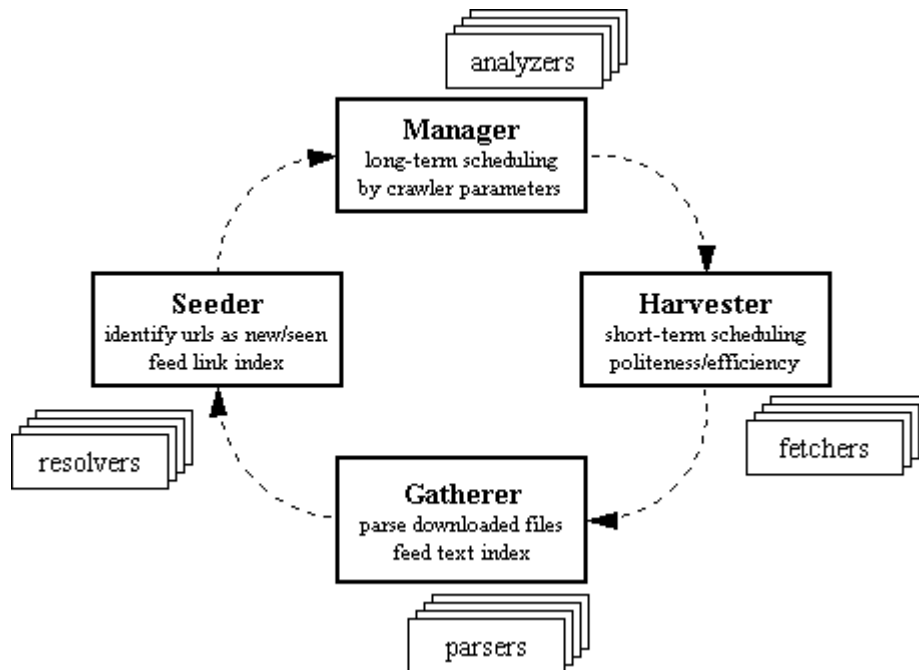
analyzers

**Manager**
long-term scheduling
by crawler parameters

**Seeder**
identify urls as new/seen
feed link index

**Harvester**
short-term scheduling
politeness/efficiency

resolvers

fetchers

**Gatherer**
parse downloaded files
feed text index

parsers